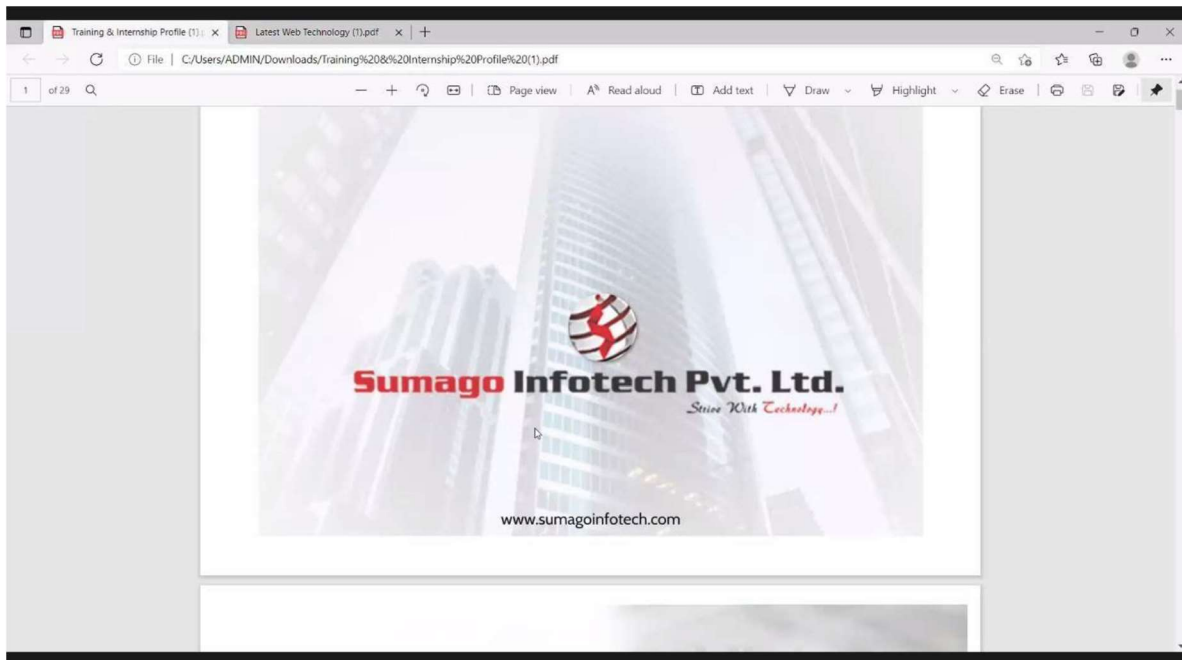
Training & Internship Profile (1)
Latest Web Technology (1).pdf
File | C:/Users/ADMIN/Downloads/Training%20&%20Internship%20Profile%20(1).pdf

1 of 29
Page view | Read aloud | Add text | Draw | Highlight | Erase

Sumago Infotech Pvt. Ltd.
Strive With Technology...!

www.sumagoinfotech.com